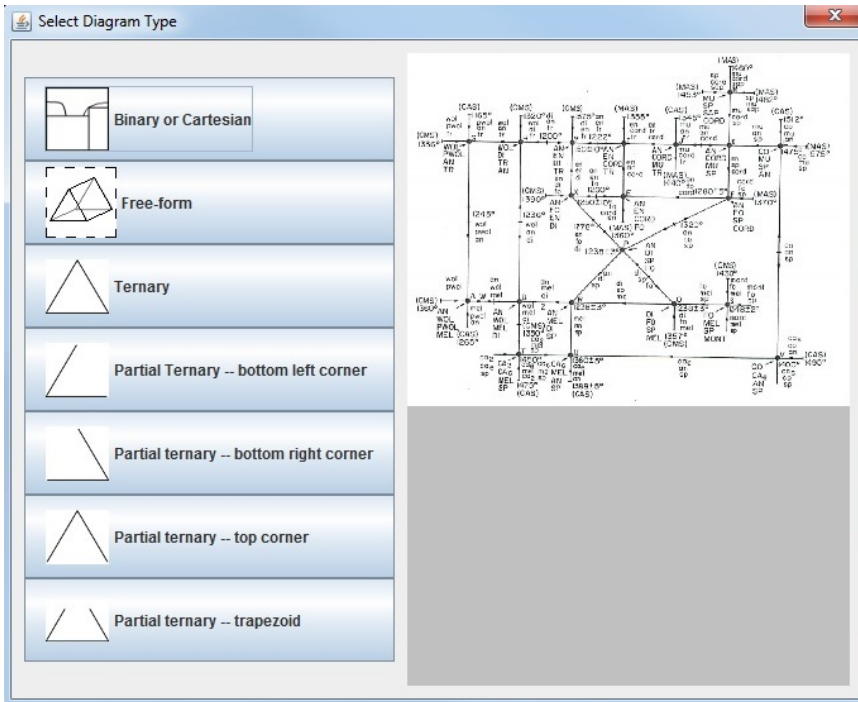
Select Diagram Type

Binary or Cartesian

Free-form

Ternary

Partial Ternary -- bottom left corner

Partial ternary -- bottom right corner

Partial ternary -- top corner

Partial ternary -- trapezoid

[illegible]